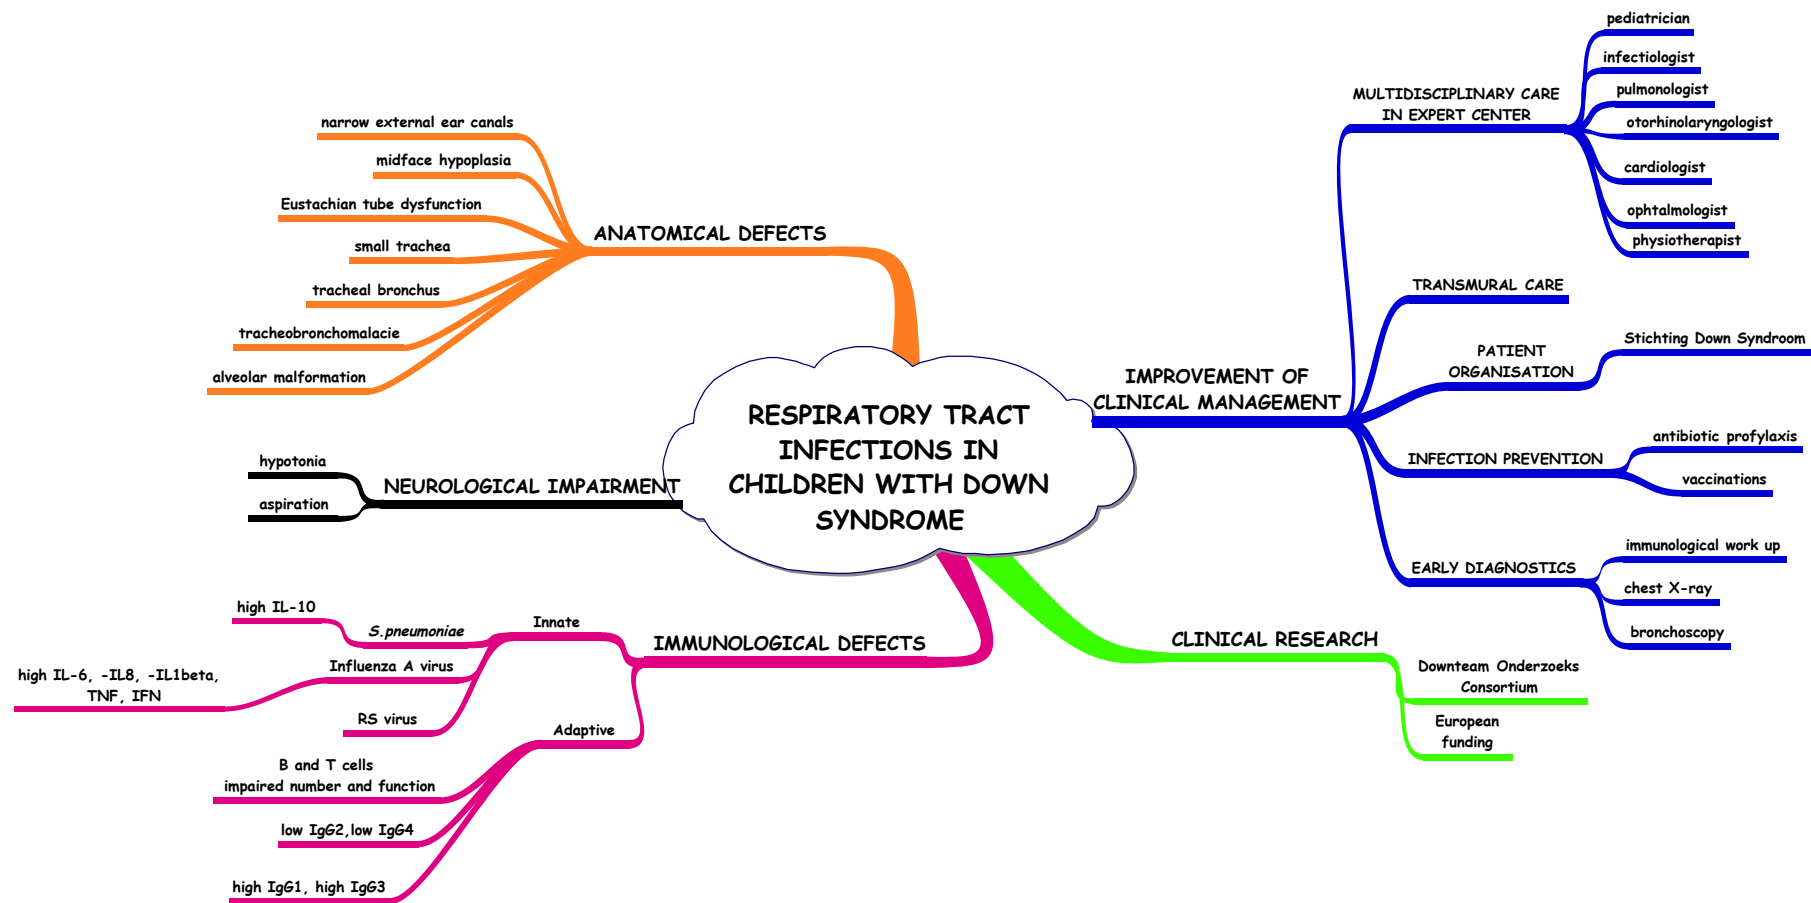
RESPIRATORY TRACT INFECTIONS IN CHILDREN WITH DOWN SYNDROME

ANATOMICAL DEFECTS
narrow external ear canals
midface hypoplasia
Eustachian tube dysfunction
small trachea
tracheal bronchus
tracheobronchomalacie
alveolar malformation

NEUROLOGICAL IMPAIRMENT
hypotonia
aspiration

IMMUNOLOGICAL DEFECTS
Innate
high IL-10
S.pneumoniae
Influenza A virus
high IL-6, -IL8, -IL1beta, TNF, IFN
RS virus
Adaptive
B and T cells impaired number and function
low IgG2,low IgG4
high IgG1, high IgG3

IMPROVEMENT OF CLINICAL MANAGEMENT
MULTIDISCIPLINARY CARE IN EXPERT CENTER
pediatrician
infectiologist
pulmonologist
otorhinolaryngologist
cardiologist
ophtalmologist
physiotherapist
TRANSMURAL CARE
PATIENT ORGANISATION
Stichting Down Syndroom
INFECTION PREVENTION
antibiotic profylaxis
vaccinations
EARLY DIAGNOSTICS
immunological work up
chest X-ray
bronchoscopy

CLINICAL RESEARCH
Downteam Onderzoeks Consortium
European funding